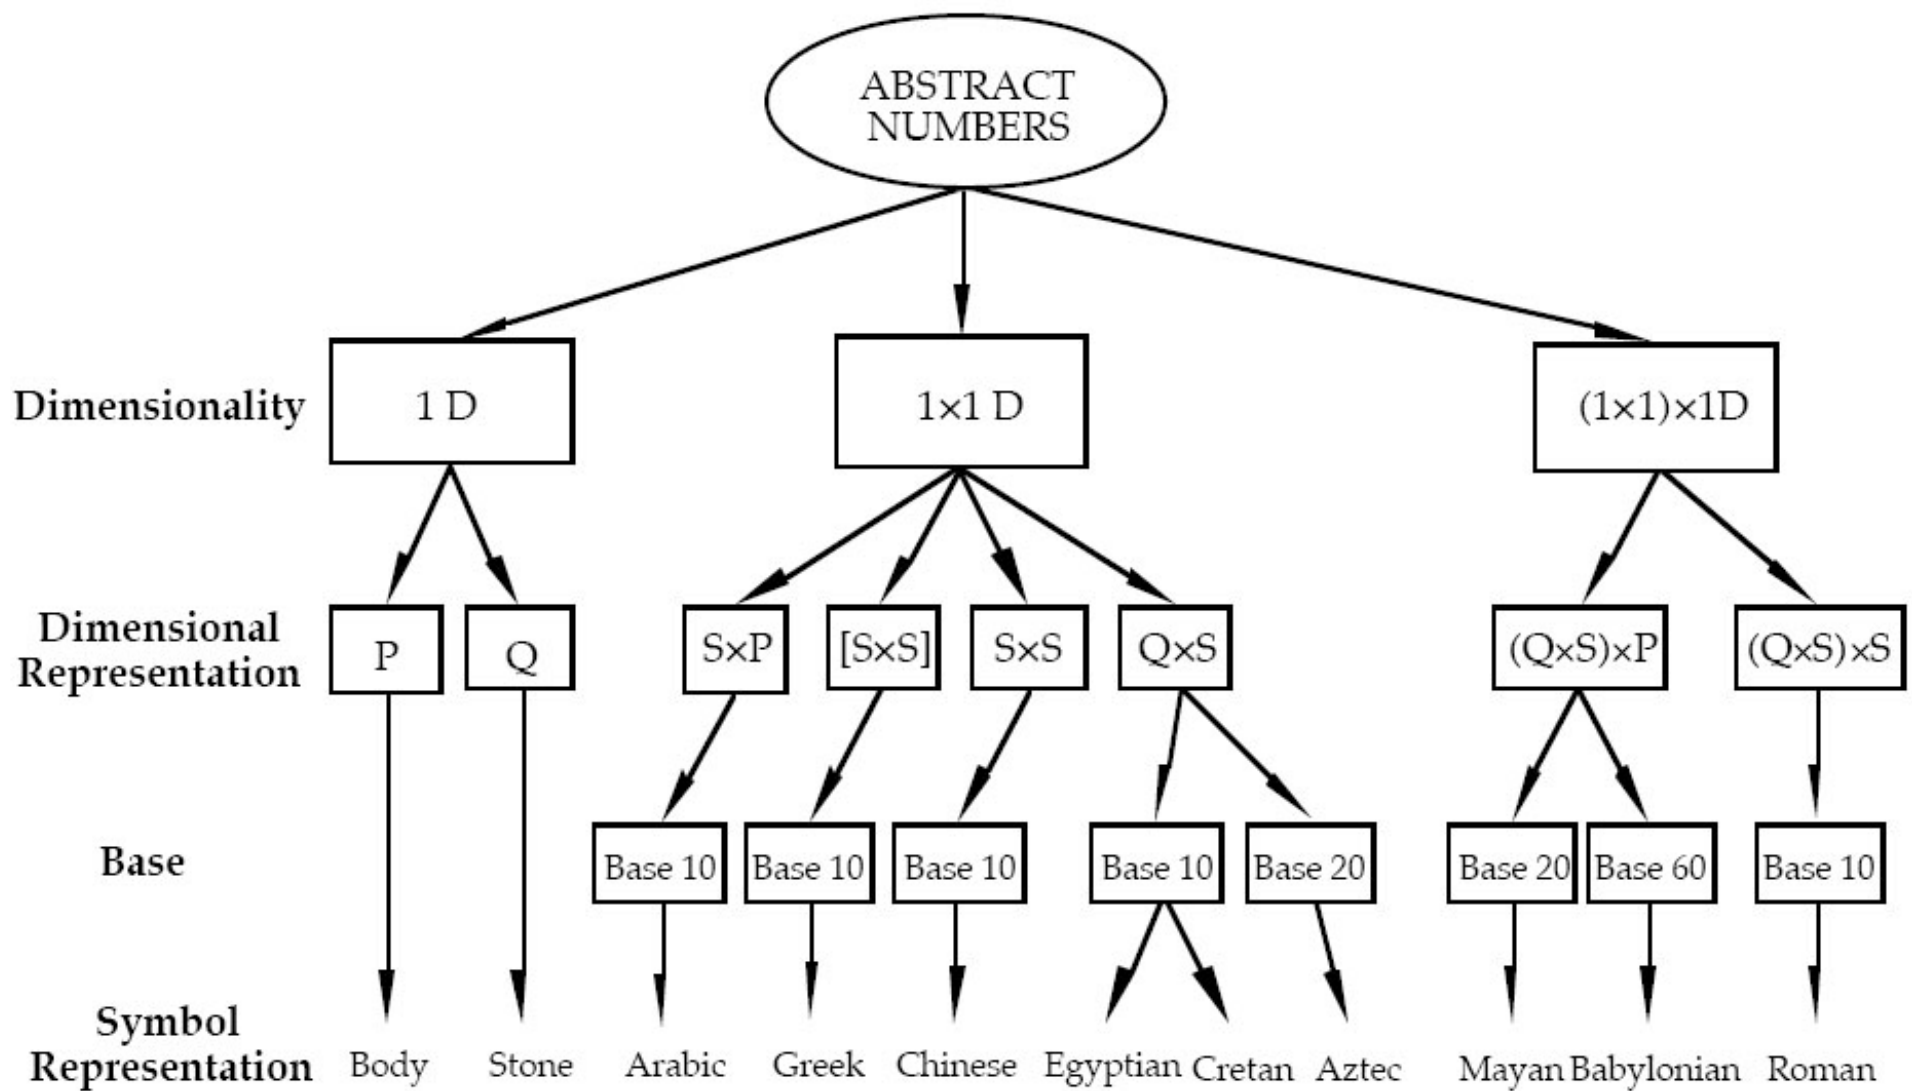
ABSTRACT NUMBERS

Dimensionality

1 D

1×1 D

(1×1)×1D

Dimensional Representation

P

Q

S×P

[S×S]

S×S

Q×S

(Q×S)×P

(Q×S)×S

Base

Base 10

Base 10

Base 10

Base 10

Base 20

Base 20

Base 60

Base 10

Symbol Representation

Body

Stone

Arabic

Greek

Chinese

Egyptian

Cretan

Aztec

Mayan

Babylonian

Roman